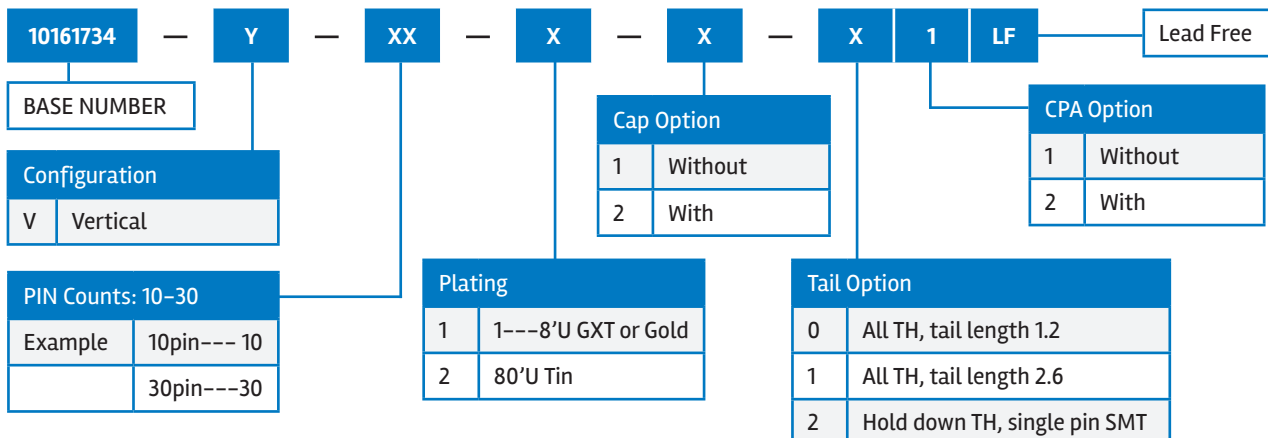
10161734 — Y — XX — X — X — X 1 LF

Lead Free

BASE NUMBER

| Configuration | |
|---|---|
| V | Vertical |

| PIN Counts: 10–30 | |
|---|---|
| Example | 10pin––– 10 |
| | 30pin–––30 |

| Plating | |
|---|---|
| 1 | 1–––8'U GXT or Gold |
| 2 | 80'U Tin |

| Cap Option | |
|---|---|
| 1 | Without |
| 2 | With |

| Tail Option | |
|---|---|
| 0 | All TH, tail length 1.2 |
| 1 | All TH, tail length 2.6 |
| 2 | Hold down TH, single pin SMT |

| CPA Option | |
|---|---|
| 1 | Without |
| 2 | With |